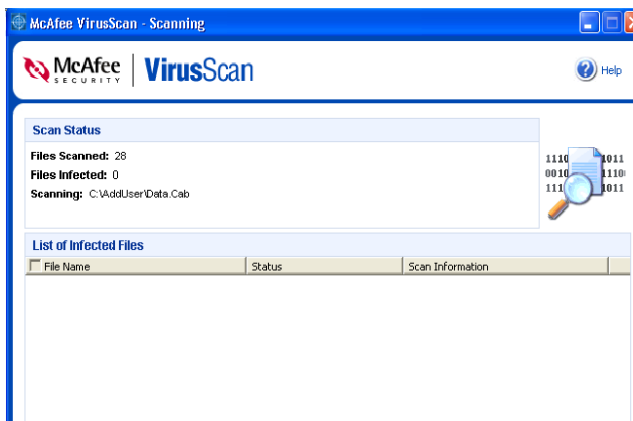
McAfee VirusScan - Scanning

McAfee SECURITY | VirusScan

Help

Scan Status

Files Scanned: 28
Files Infected: 0
Scanning: C:\AddUser\Data.Cab

1110 1011
0010 1110
111 1011

List of Infected Files

| File Name | Status | Scan Information |
|---|---|---|